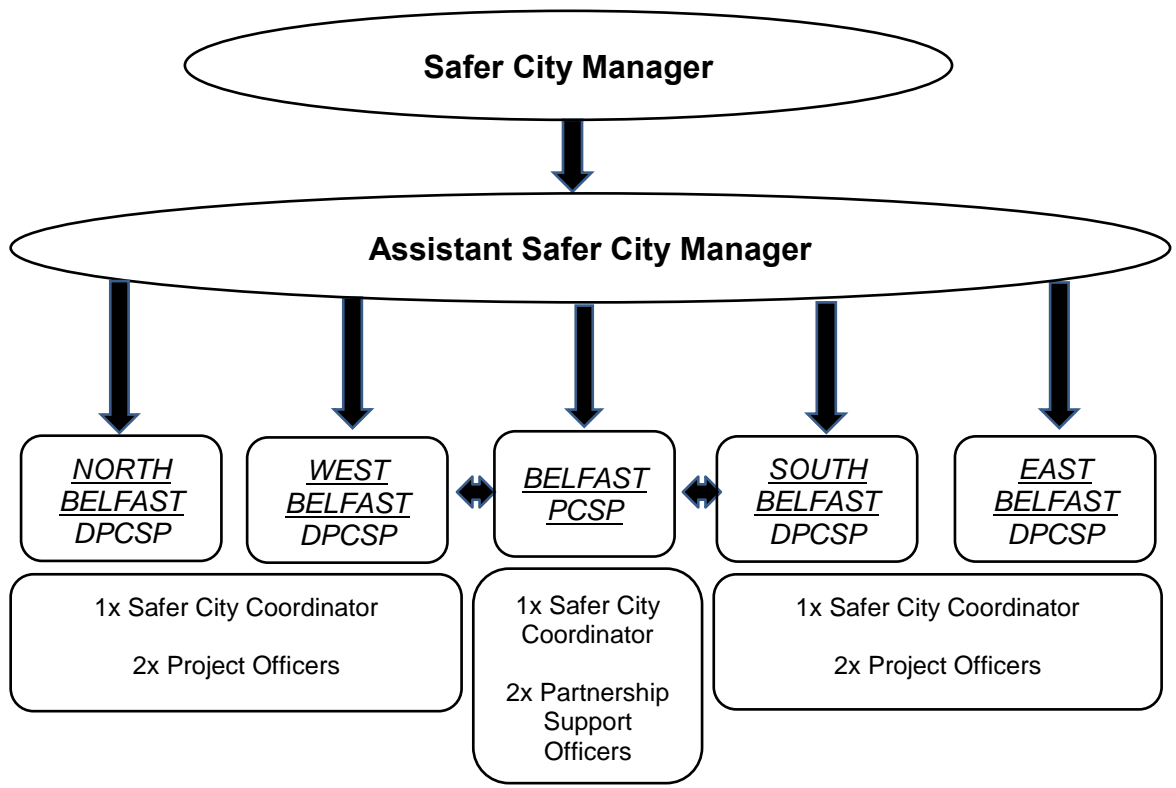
Safer City Manager

Assistant Safer City Manager

NORTH BELFAST DPCSP

WEST BELFAST DPCSP

BELFAST PCSP

SOUTH BELFAST DPCSP

EAST BELFAST DPCSP

1x Safer City Coordinator

2x Project Officers

1x Safer City Coordinator

2x Partnership Support Officers

1x Safer City Coordinator

2x Project Officers